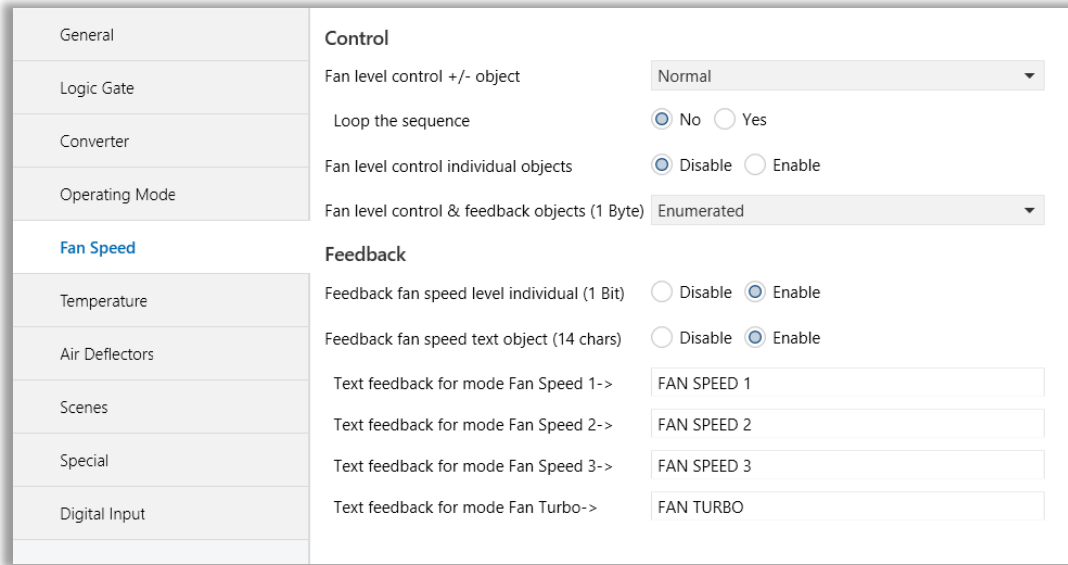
General

Logic Gate

Converter

Operating Mode

Fan Speed

Temperature

Air Deflectors

Scenes

Special

Digital Input

Control

Fan level control +/- object | Normal

Loop the sequence | No | Yes

Fan level control individual objects | Disable | Enable

Fan level control & feedback objects (1 Byte) | Enumerated

Feedback

Feedback fan speed level individual (1 Bit) | Disable | Enable

Feedback fan speed text object (14 chars) | Disable | Enable

Text feedback for mode Fan Speed 1-> | FAN SPEED 1

Text feedback for mode Fan Speed 2-> | FAN SPEED 2

Text feedback for mode Fan Speed 3-> | FAN SPEED 3

Text feedback for mode Fan Turbo-> | FAN TURBO